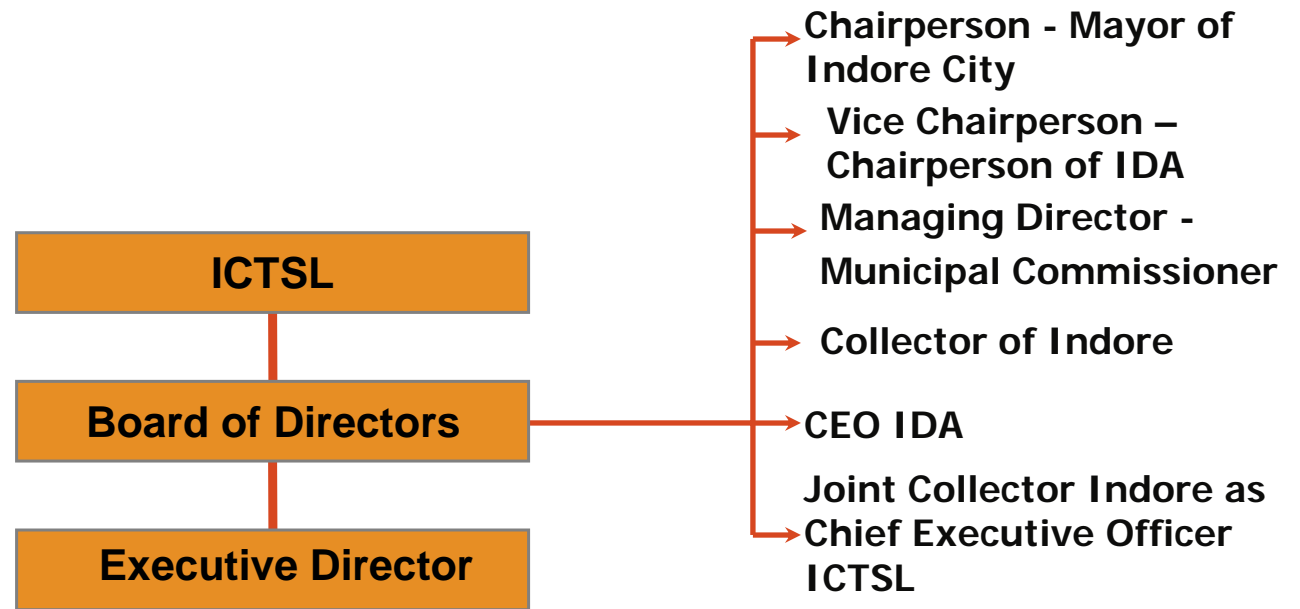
ICTSL

Board of Directors

Executive Director

Chairperson - Mayor of Indore City

Vice Chairperson – Chairperson of IDA

Managing Director - Municipal Commissioner

Collector of Indore

CEO IDA

Joint Collector Indore as Chief Executive Officer ICTSL